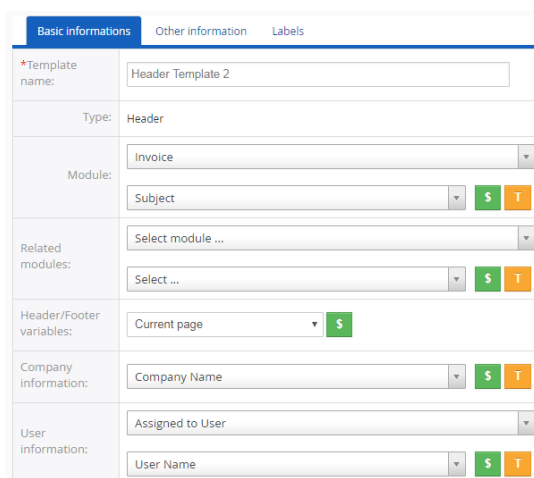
Basic informations | Other information | Labels

*Template name: Header Template 2

Type: Header

Module: Invoice

Subject $ T

Related modules: Select module ...

Select ... $ T

Header/Footer variables: Current page $

Company information: Company Name $ T

User information: Assigned to User

User Name $ T